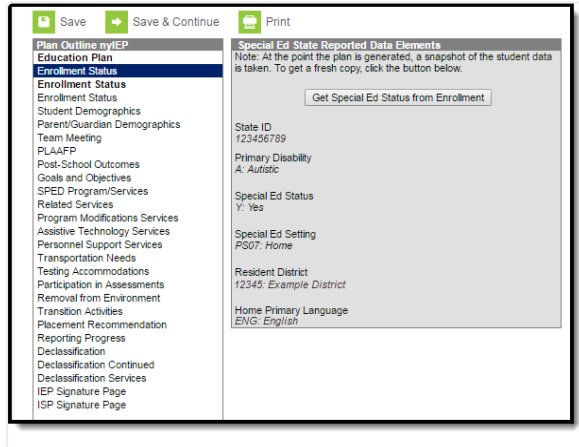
Save Save & Continue Print

Plan Outline nyIEP
Education Plan
Enrollment Status
Enrollment Status
Enrollment Status
Student Demographics
Parent/Guardian Demographics
Team Meeting
PLAAFP
Post-School Outcomes
Goals and Objectives
SPED Program/Services
Related Services
Program Modifications Services
Assistive Technology Services
Personnel Support Services
Transportation Needs
Testing Accommodations
Participation in Assessments
Removal from Environment
Transition Activities
Placement Recommendation
Reporting Progress
Declassification
Declassification Continued
Declassification Services
IEP Signature Page
ISP Signature Page

Special Ed State Reported Data Elements
Note: At the point the plan is generated, a snapshot of the student data is taken. To get a fresh copy, click the button below.

Get Special Ed Status from Enrollment

State ID
123456789

Primary Disability
A: Autistic

Special Ed Status
Y: Yes

Special Ed Setting
PS07: Home

Resident District
12345: Example District

Home Primary Language
ENG: English